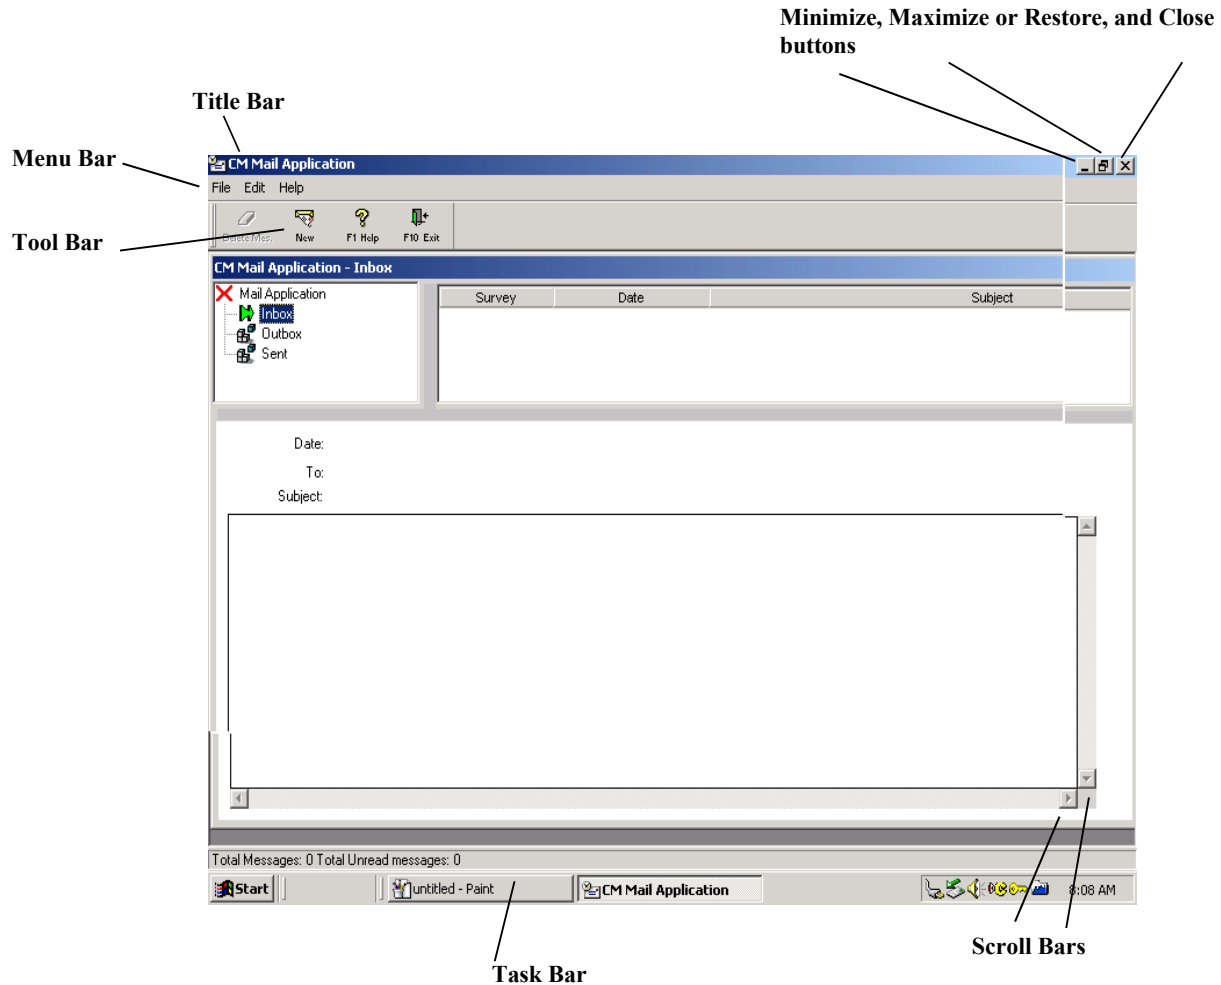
Minimize, Maximize or Restore, and Close buttons

Title Bar

Menu Bar

CM Mail Application

File Edit Help

Tool Bar

Delete Mes. New F1 Help F10 Exit

CM Mail Application - Inbox

Mail Application
Inbox
Outbox
Sent

| Survey | Date | Subject |
|---|---|---|

Date:
To:
Subject:

Total Messages: 0 Total Unread messages: 0

Start untitled - Paint CM Mail Application 8:08 AM

Scroll Bars

Task Bar